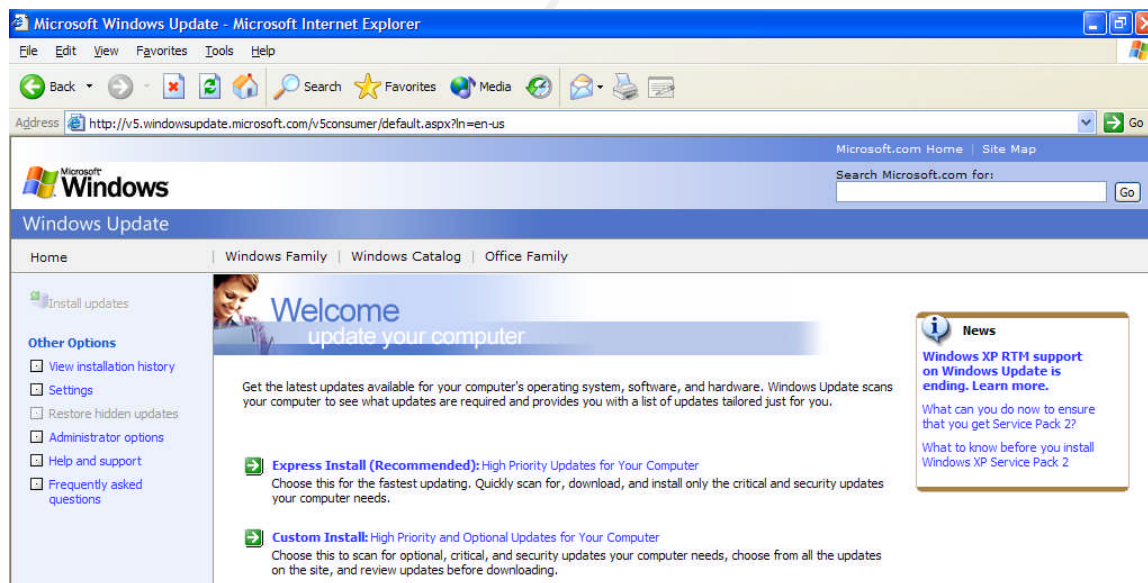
Microsoft Windows Update - Microsoft Internet Explorer

File Edit View Favorites Tools Help

Back Search Favorites Media

Address http://v5.windowsupdate.microsoft.com/v5consumer/default.aspx?ln=en-us Go

Microsoft.com Home | Site Map

Microsoft Windows

Search Microsoft.com for:

Go

Windows Update

Home | Windows Family | Windows Catalog | Office Family

Install updates

Other Options

View installation history

Settings

Restore hidden updates

Administrator options

Help and support

Frequently asked questions

Welcome
update your computer

Get the latest updates available for your computer's operating system, software, and hardware. Windows Update scans your computer to see what updates are required and provides you with a list of updates tailored just for you.

Express Install (Recommended): High Priority Updates for Your Computer
Choose this for the fastest updating. Quickly scan for, download, and install only the critical and security updates your computer needs.

Custom Install: High Priority and Optional Updates for Your Computer
Choose this to scan for optional, critical, and security updates your computer needs, choose from all the updates on the site, and review updates before downloading.

News

Windows XP RTM support on Windows Update is ending. Learn more.

What can you do now to ensure that you get Service Pack 2?

What to know before you install Windows XP Service Pack 2